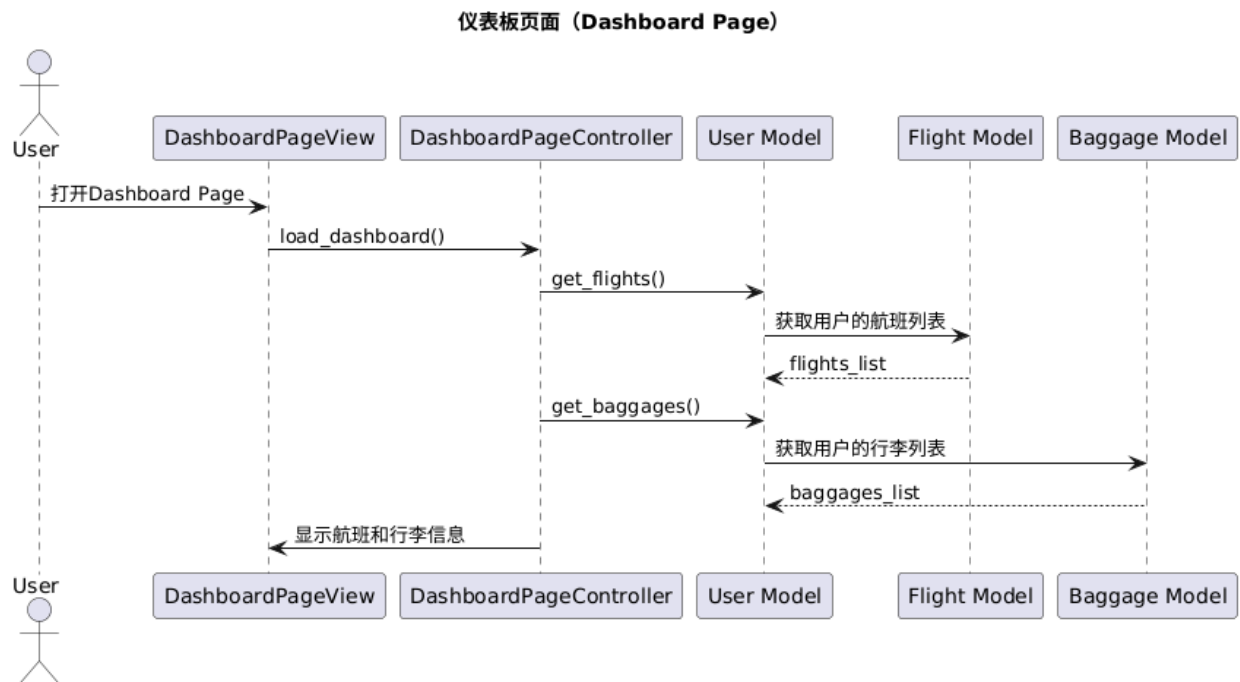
仪表板页面（Dashboard Page）

User

DashboardPageView

DashboardPageController

User Model

Flight Model

Baggage Model

打开Dashboard Page

load_dashboard()

get_flights()

获取用户的航班列表

flights_list

get_baggages()

获取用户的行李列表

baggages_list

显示航班和行李信息

User

DashboardPageView

DashboardPageController

User Model

Flight Model

Baggage Model